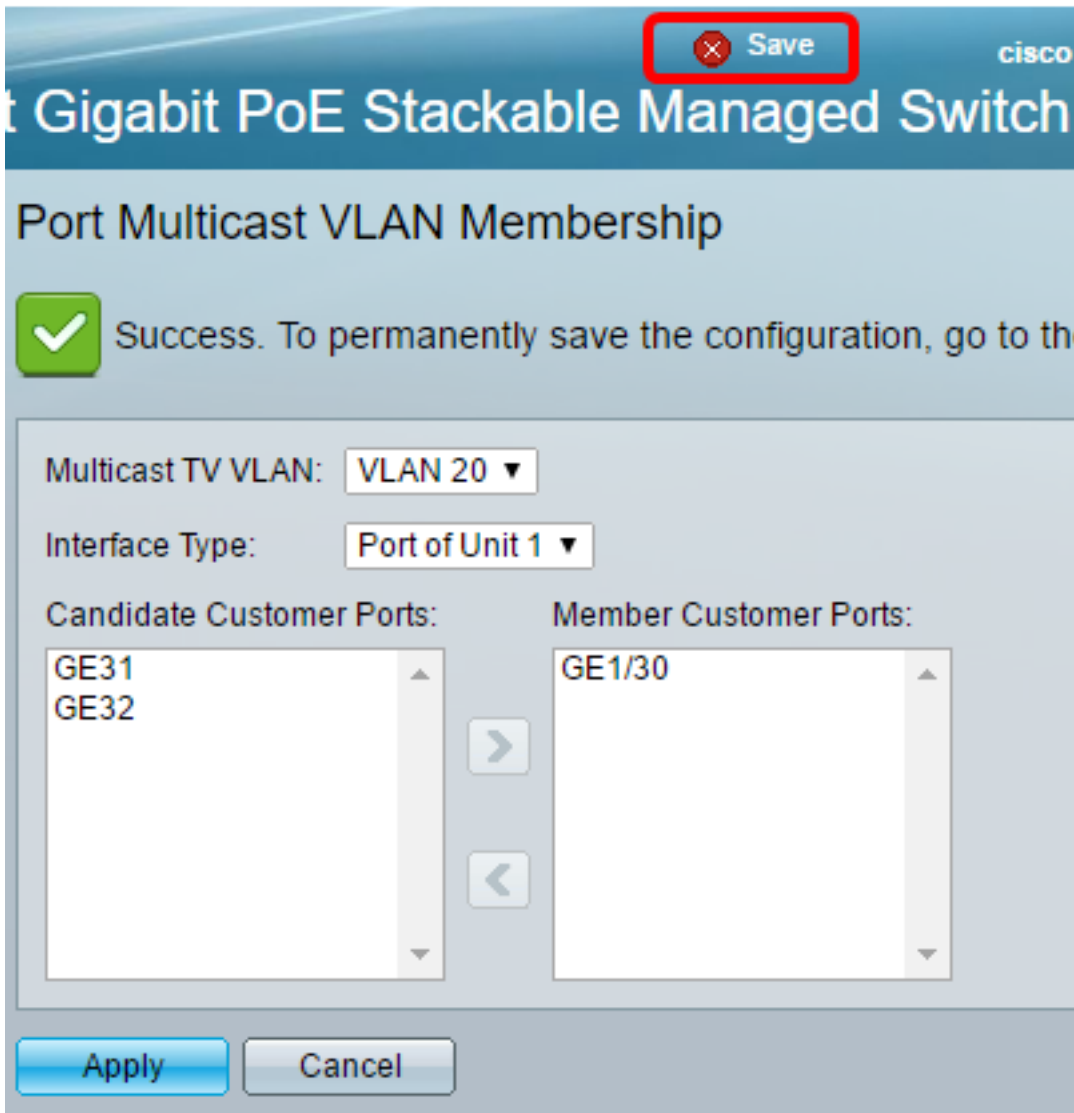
Save

cisco

t Gigabit PoE Stackable Managed Switch

Port Multicast VLAN Membership

Success. To permanently save the configuration, go to th

Multicast TV VLAN: VLAN 20 ▼

Interface Type: Port of Unit 1 ▼

Candidate Customer Ports:

GE31
GE32

Member Customer Ports:

GE1/30

Apply

Cancel